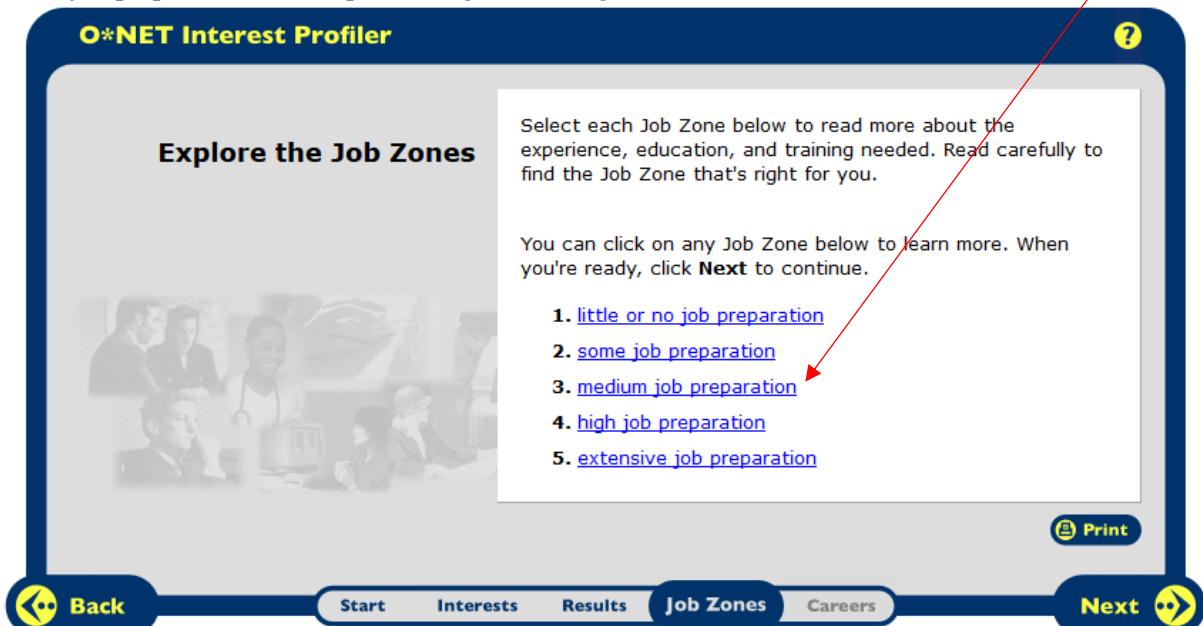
O*NET Interest Profiler

?

Explore the Job Zones

Select each Job Zone below to read more about the experience, education, and training needed. Read carefully to find the Job Zone that's right for you.

You can click on any Job Zone below to learn more. When you're ready, click **Next** to continue.

1. little or no job preparation
2. some job preparation
3. medium job preparation
4. high job preparation
5. extensive job preparation

Print

Back

Start Interests Results Job Zones Careers

Next